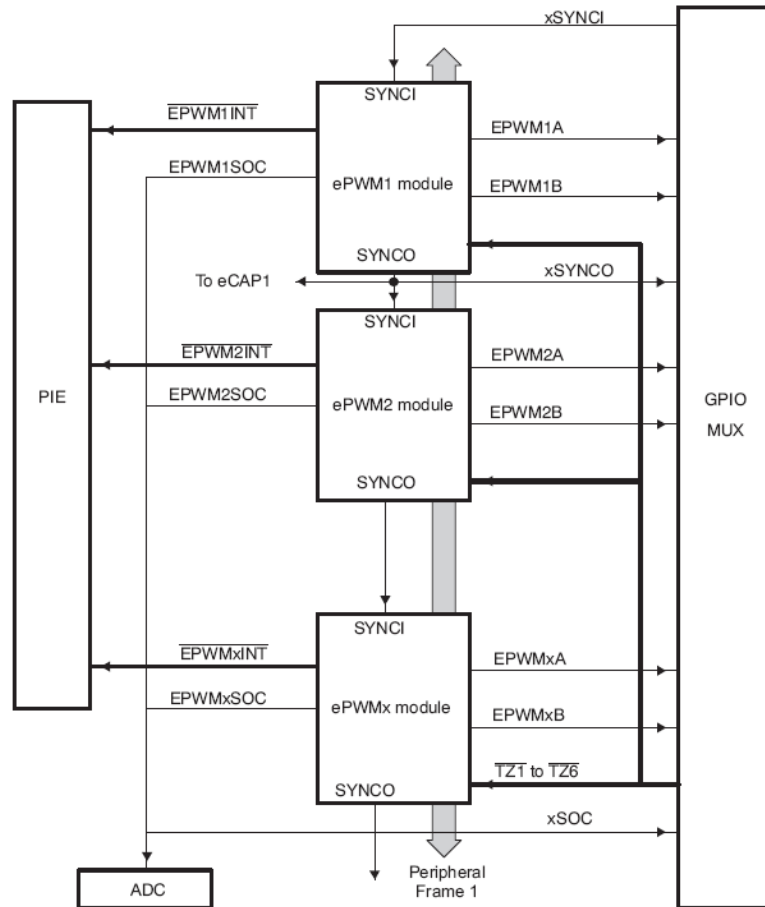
xSYNCI

SYNCI

$\overline{EPWM1INT}$

EPWM1A

EPWM1SOC

ePWM1 module

EPWM1B

SYNCO

To eCAP1

xSYNCO

SYNCI

$\overline{EPWM2INT}$

EPWM2A

PIE

EPWM2SOC

ePWM2 module

EPWM2B

GPIO

MUX

SYNCO

SYNCI

$\overline{EPWMxINT}$

EPWMxA

EPWMxSOC

ePWMx module

EPWMxB

$\overline{TZ1}$ to $\overline{TZ6}$

SYNCO

xSOC

ADC

Peripheral Frame 1